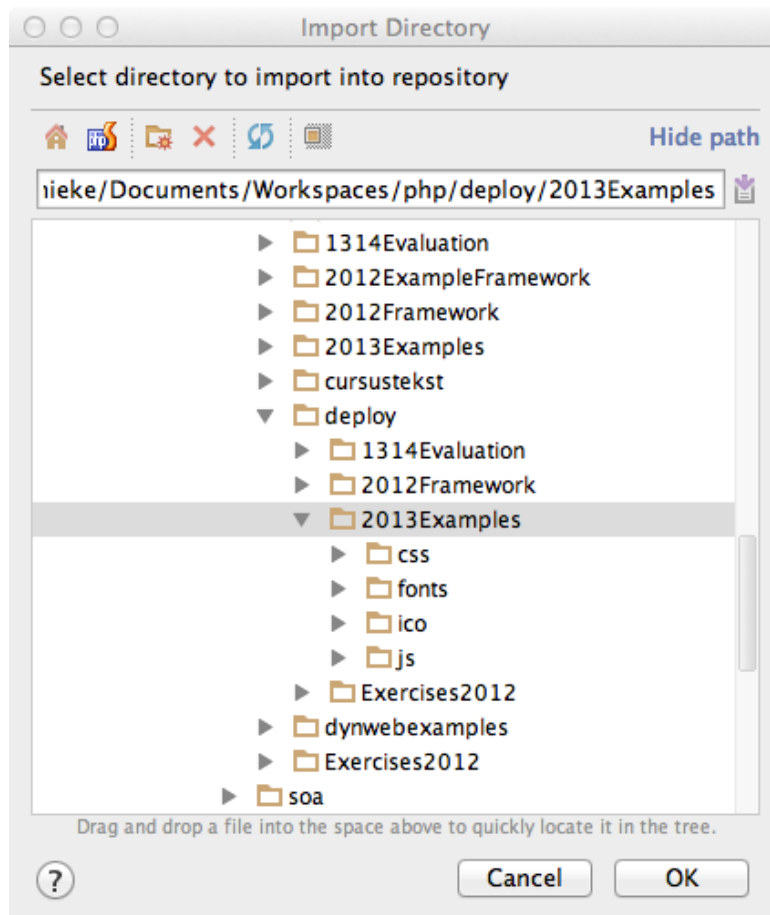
Import Directory

Select directory to import into repository

Hide path

ieke/Documents/Workspaces/php/deploy/2013Examples

1314Evaluation
2012ExampleFramework
2012Framework
2013Examples
cursustekst
deploy
1314Evaluation
2012Framework
2013Examples
css
fonts
ico
js
Exercises2012
dynwebexamples
Exercises2012
soa

Drag and drop a file into the space above to quickly locate it in the tree.

?

Cancel

OK